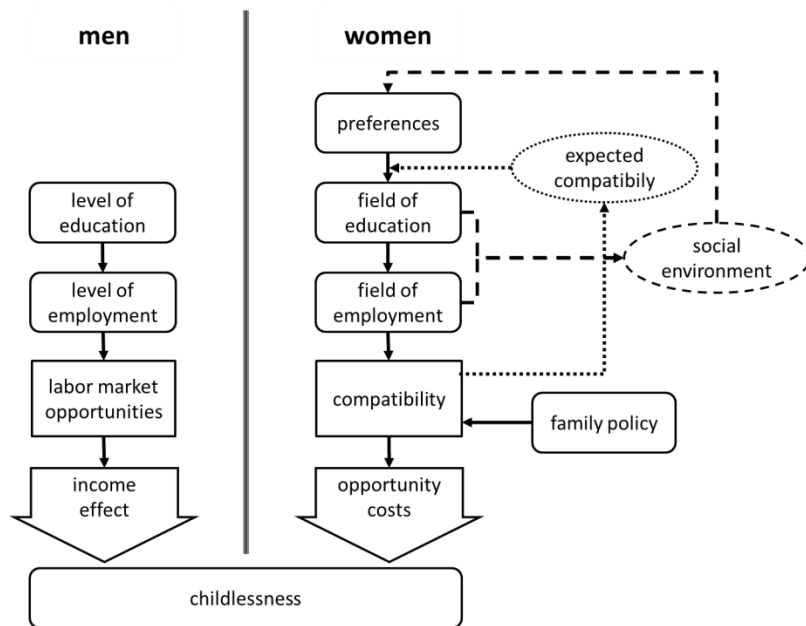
men

women

preferences

expected compatibily

level of education

field of education

social environment

level of employment

field of employment

labor market opportunities

compatibility

family policy

income effect

opportunity costs

childlessness